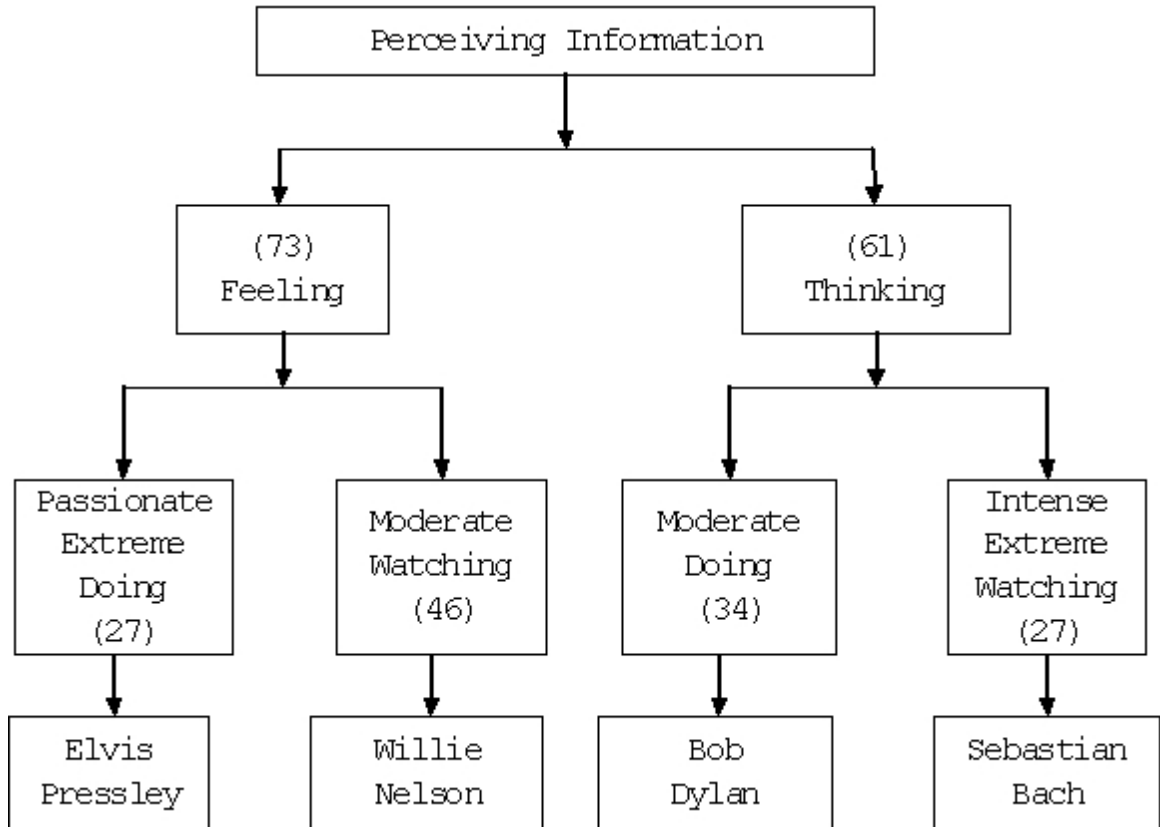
Perceiving Information

(73)
Feeling

(61)
Thinking

Passionate
Extreme
Doing
(27)

Moderate
Watching
(46)

Moderate
Doing
(34)

Intense
Extreme
Watching
(27)

Elvis
Pressley

Willie
Nelson

Bob
Dylan

Sebastian
Bach